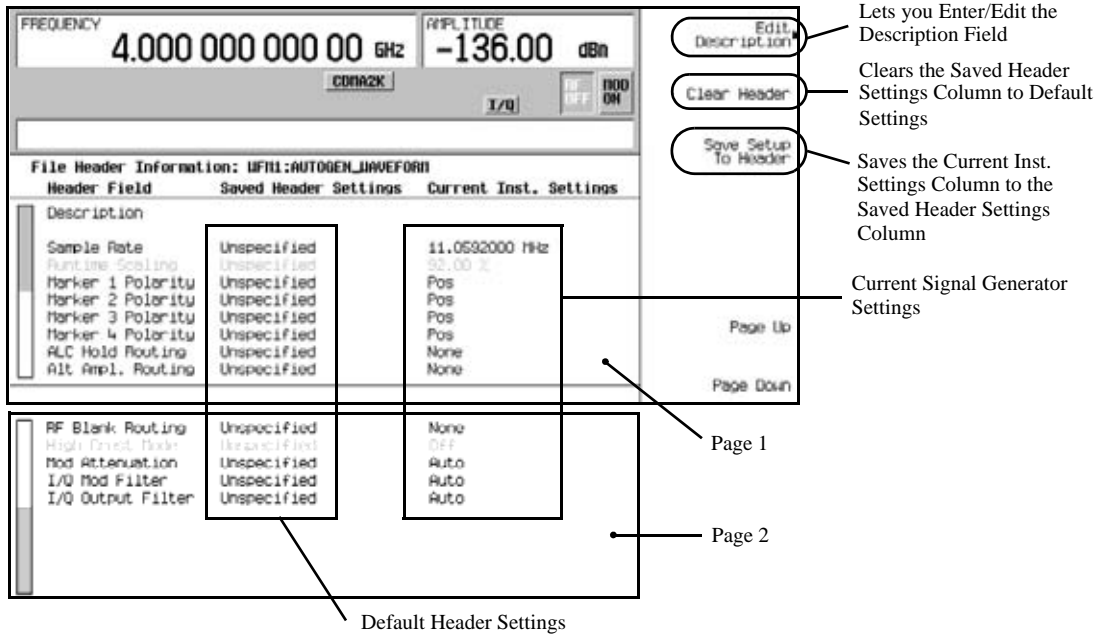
FREQUENCY
4.000 000 000 00 GHz

AMPLITUDE
-136.00 dBm

CDMA2K

I/Q

RF OFF

MOD ON

Edit Description

Lets you Enter/Edit the Description Field

Clear Header

Clears the Saved Header Settings Column to Default Settings

Save Setup To Header

Saves the Current Inst. Settings Column to the Saved Header Settings Column

File Header Information: WFM1:AUTOGEN_WAVEFORM

| Header Field | Saved Header Settings | Current Inst. Settings |
|---|---|---|
| Description | | |
| Sample Rate | Unspecified | 11.0592000 MHz |
| Runtime Scaling | Unspecified | 92.00 % |
| Marker 1 Polarity | Unspecified | Pos |
| Marker 2 Polarity | Unspecified | Pos |
| Marker 3 Polarity | Unspecified | Pos |
| Marker 4 Polarity | Unspecified | Pos |
| ALC Hold Routing | Unspecified | None |
| Alt Ampl. Routing | Unspecified | None |

Current Signal Generator Settings

Page Up

Page Down

| | | |
|---|---|---|
| RF Blank Routing | Unspecified | None |
| High Crest Mode | Unspecified | Off |
| Mod Attenuation | Unspecified | Auto |
| I/Q Mod Filter | Unspecified | Auto |
| I/Q Output Filter | Unspecified | Auto |

Page 1

Page 2

Default Header Settings